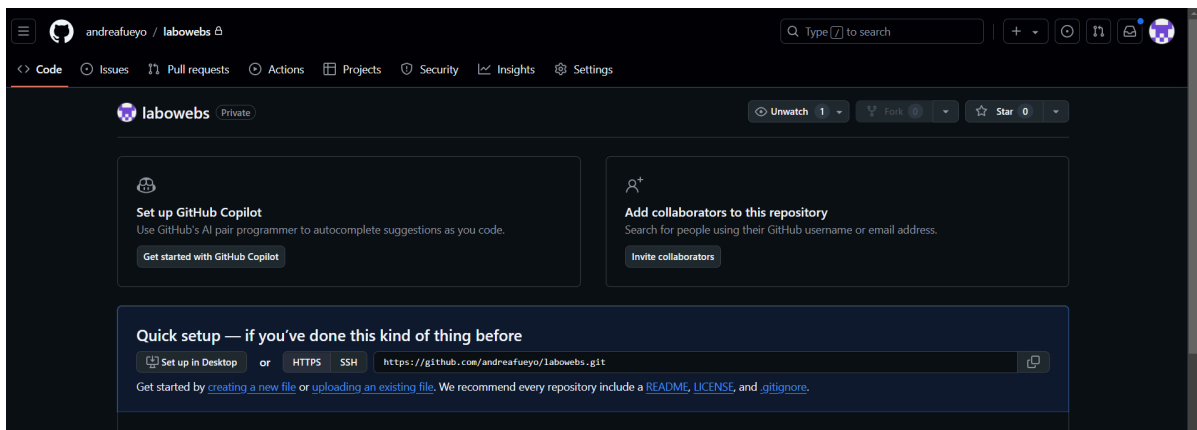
andreafueyo / labowebs

Type / to search

Code Issues Pull requests Actions Projects Security Insights Settings

labowebs Private

Unwatch 1 Fork 0 Star 0

Set up GitHub Copilot
Use GitHub's AI pair programmer to autocomplete suggestions as you code.
Get started with GitHub Copilot

Add collaborators to this repository
Search for people using their GitHub username or email address.
Invite collaborators

Quick setup — if you've done this kind of thing before
Set up in Desktop or HTTPS SSH https://github.com/andreafueyo/labowebs.git
Get started by creating a new file or uploading an existing file. We recommend every repository include a README, LICENSE, and .gitignore.